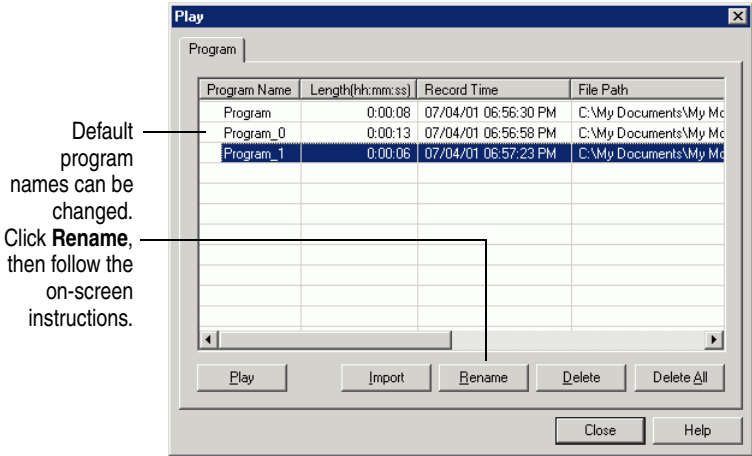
Default program names can be changed.

Click **Rename**, then follow the on-screen instructions.

Play

Program

| Program Name | Length(hh:mm:ss) | Record Time | File Path |
|---|---|---|---|
| Program | 0:00:08 | 07/04/01 06:56:30 PM | C:\My Documents\My Mo |
| Program_0 | 0:00:13 | 07/04/01 06:56:58 PM | C:\My Documents\My Mo |
| Program_1 | 0:00:06 | 07/04/01 06:57:23 PM | C:\My Documents\My Mo |

Play Import Rename Delete Delete All

Close Help